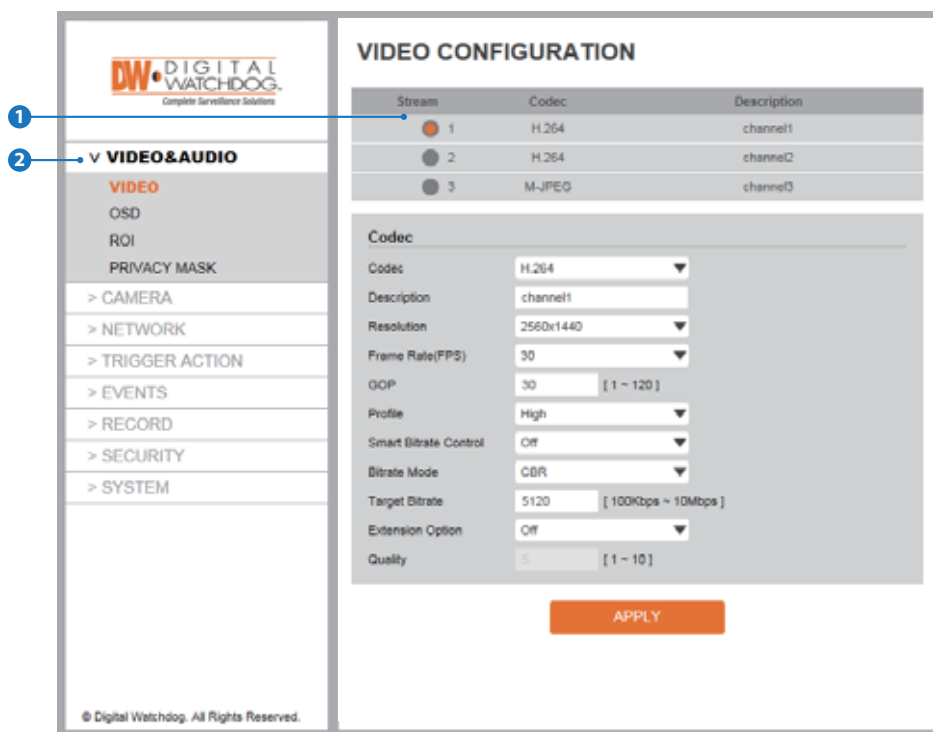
DW DIGITAL WATCHDOG
Complete Surveillance Solutions

1

2

∨ VIDEO&AUDIO
VIDEO
OSD
ROI
PRIVACY MASK
> CAMERA
> NETWORK
> TRIGGER ACTION
> EVENTS
> RECORD
> SECURITY
> SYSTEM

© Digital Watchdog. All Rights Reserved.

VIDEO CONFIGURATION

| Stream | Codec | Description |
|---|---|---|
| 1 | H.264 | channel1 |
| 2 | H.264 | channel2 |
| 3 | M-JPEG | channel3 |

Codec

| | | |
|---|---|---|
| Codec | H.264 | |
| Description | channel1 | |
| Resolution | 2560x1440 | |
| Frame Rate(FPS) | 30 | |
| GOP | 30 | [ 1 ~ 120 ] |
| Profile | High | |
| Smart Bitrate Control | Off | |
| Bitrate Mode | CBR | |
| Target Bitrate | 5120 | [ 100Kbps ~ 10Mbps ] |
| Extension Option | Off | |
| Quality | 5 | [ 1 ~ 10 ] |

APPLY